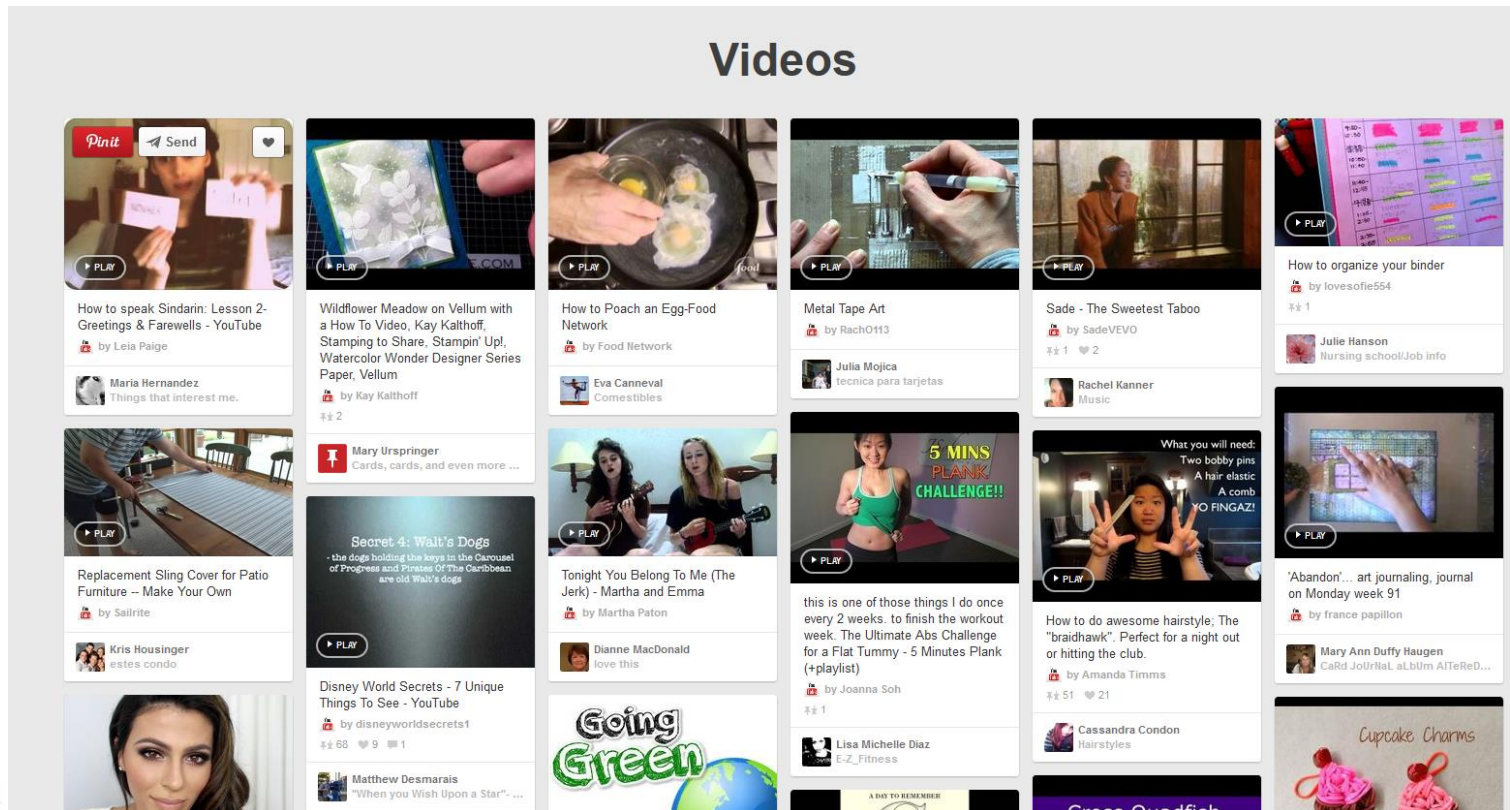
Videos

Pin it
Send

PLAY

How to speak Sindarin: Lesson 2- Greetings & Farewells - YouTube
by Leia Paige

Maria Hernandez
Things that interest me.

PLAY

Replacement Sling Cover for Patio Furniture -- Make Your Own
by Sailrite

Kris Housinger
estes condo

PLAY

Wildflower Meadow on Vellum with a How To Video, Kay Kalthoff, Stamping to Share, Stampin' Up!, Watercolor Wonder Designer Series Paper, Vellum
by Kay Kalthoff
2

Mary Urspringer
Cards, cards, and even more ...

Secret 4: Walt's Dogs
- the dogs holding the keys in the Carousel of Progress and Pirates Of The Caribbean are old Walt's dogs

PLAY

Disney World Secrets - 7 Unique Things To See - YouTube
by disneyworldsecrets1
68 9 1

Matthew Desmarais
"When you Wish Upon a Star"- ...

PLAY

How to Poach an Egg-Food Network
by Food Network

Eva Canneval
Comestibles

PLAY

Tonight You Belong To Me (The Jerk) - Martha and Emma
by Martha Paton

Dianne MacDonald
love this

Going Green

PLAY

Metal Tape Art
by RachO113

Julia Mojica
tecnica para tarjetas

5 MINS PLANK CHALLENGE!!

PLAY

this is one of those things I do once every 2 weeks. to finish the workout week. The Ultimate Abs Challenge for a Flat Tummy - 5 Minutes Plank (+playlist)
by Joanna Soh
1

Lisa Michelle Diaz
E-Z_Fitness

A DAY TO REMEMBER

PLAY

Sade - The Sweetest Taboo
by SadeVEVO
1 2

Rachel Kanner
Music

What you will need:
Two bobby pins
A hair elastic
A comb
YO FINGAZ!

PLAY

How to do awesome hairstyle; The "braidhawk". Perfect for a night out or hitting the club.
by Amanda Timms
51 21

Cassandra Condon
Hairstyles

Gross Quadfish

PLAY

How to organize your binder
by lovesofie554
1

Julie Hanson
Nursing school/Job info

PLAY

'Abandon'... art journaling, journal on Monday week 91
by france papillon

Mary Ann Duffy Haugen
CaRd JoUrNaL aLbUm AlTeReD...

Cupcake Charms